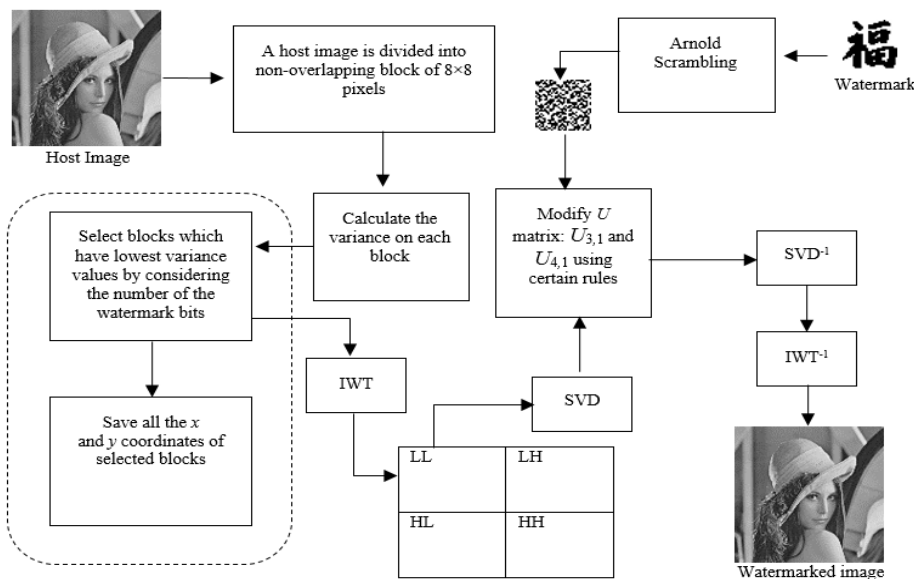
Host Image

A host image is divided into non-overlapping block of 8×8 pixels

Arnold Scrambling

福

Watermark

Calculate the variance on each block

Modify $U$ matrix: $U_{3,1}$ and $U_{4,1}$ using certain rules

$SVD^{-1}$

Select blocks which have lowest variance values by considering the number of the watermark bits

Save all the $x$ and $y$ coordinates of selected blocks

IWT

SVD

$IWT^{-1}$

| LL | LH |
|---|---|
| HL | HH |

Watermarked image